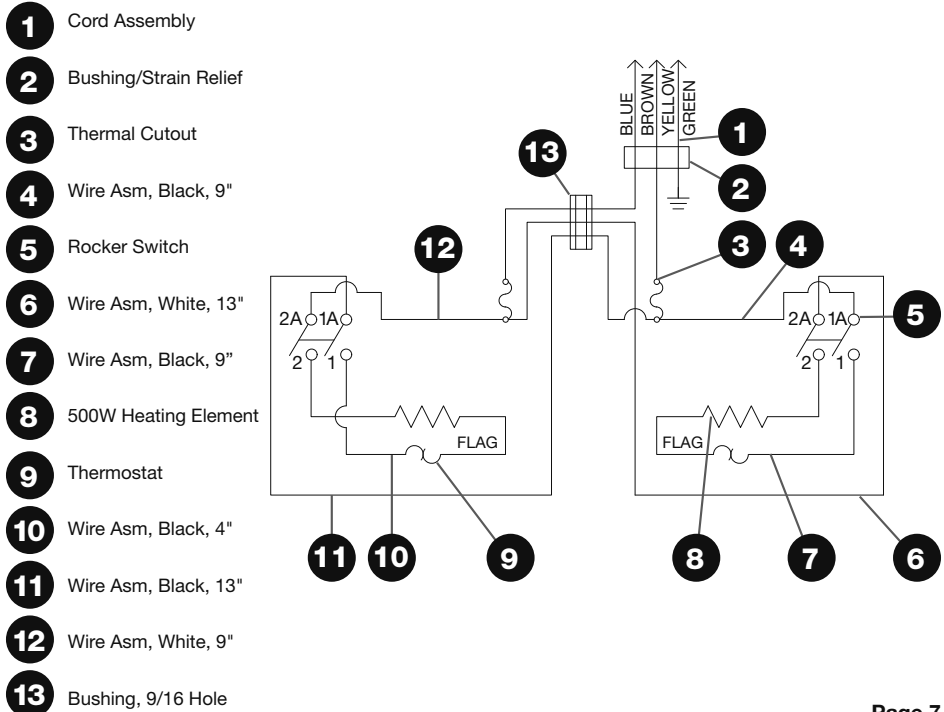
1 Cord Assembly
2 Bushing/Strain Relief
3 Thermal Cutout
4 Wire Asm, Black, 9"
5 Rocker Switch
6 Wire Asm, White, 13"
7 Wire Asm, Black, 9"
8 500W Heating Element
9 Thermostat
10 Wire Asm, Black, 4"
11 Wire Asm, Black, 13"
12 Wire Asm, White, 9"
13 Bushing, 9/16 Hole

BLUE BROWN YELLOW GREEN
1
2
13
3
4
12
2A 1A
2 1
FLAG
2A 1A
2 1
5
FLAG
11 10 9
8 7 6

Page 7